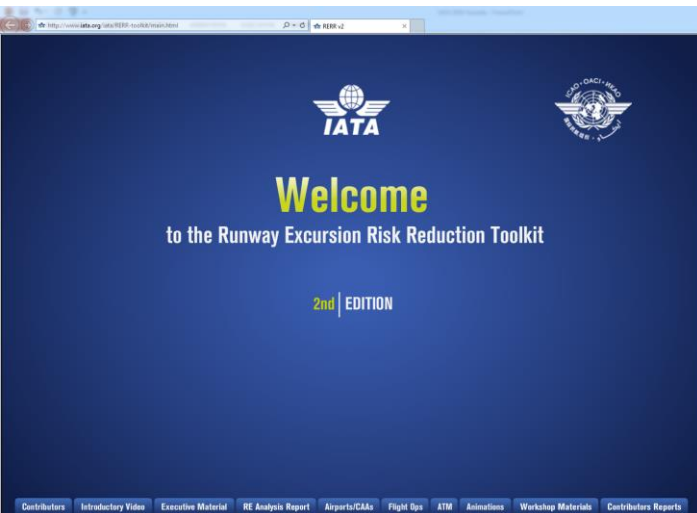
http://www.iata.org/iata/RERR-toolkit/main.html

RERR v2

IATA

ICAO • OACI • ИКАО

Welcome

to the Runway Excursion Risk Reduction Toolkit

2nd | EDITION

Contributors | Introductory Video | Executive Material | RE Analysis Report | Airports/CAAs | Flight Ops | ATM | Animations | Workshop Materials | Contributors Reports